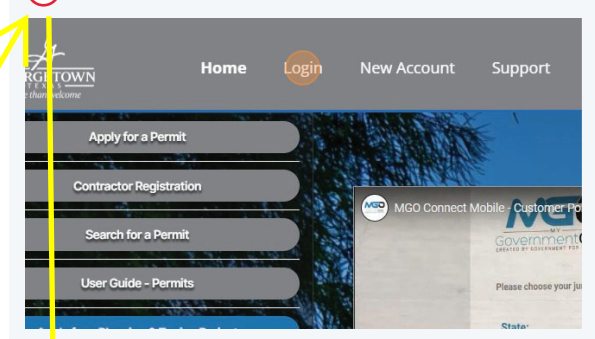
RGETOWN
TEXAS
e than welcome

Home
Login
New Account
Support

Apply for a Permit
Contractor Registration
Search for a Permit
User Guide - Permits

MGO
MGO Connect Mobile - Customer Po
MGO
MY
Government
CREATED BY GOVERNMENT FOR
Please choose your ju
State: